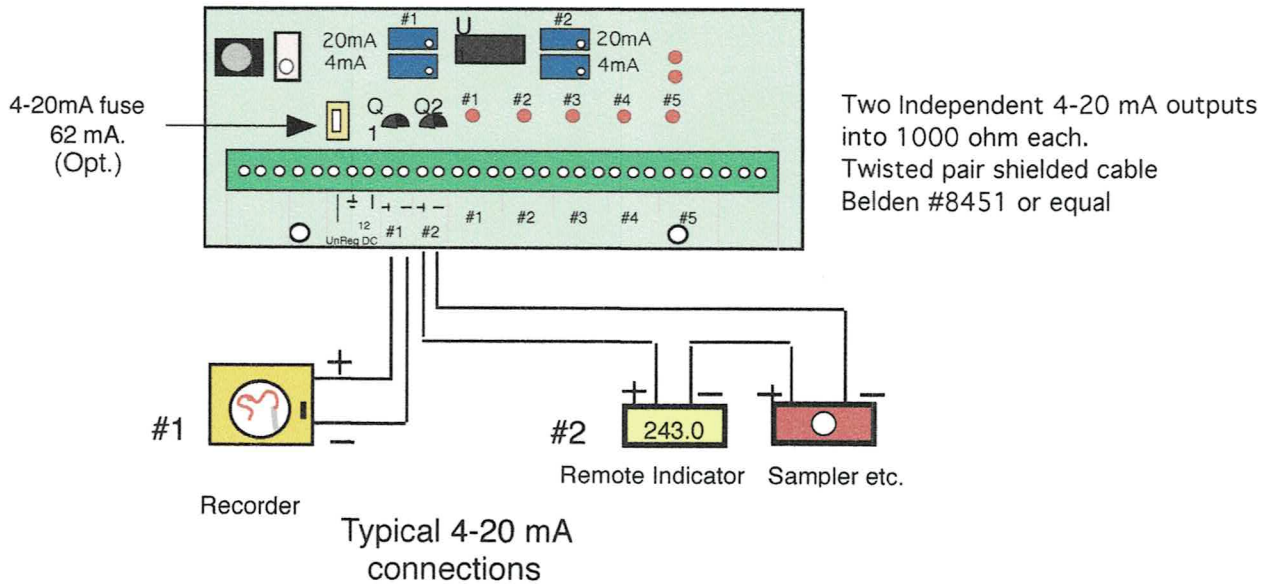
#1
20mA
4mA
U
#2
20mA
4mA

4-20mA fuse
62 mA.
(Opt.)

Q 1
Q2
#1 #2 #3 #4 #5

Two Independent 4-20 mA outputs into 1000 ohm each.
Twisted pair shielded cable
Belden #8451 or equal

+ − + − + −
12 UnReg DC
#1 #2
#1 #2 #3 #4 #5

+
−
#1
Recorder

+ −
#2
243.0
Remote Indicator

+ −
Sampler etc.

Typical 4-20 mA connections